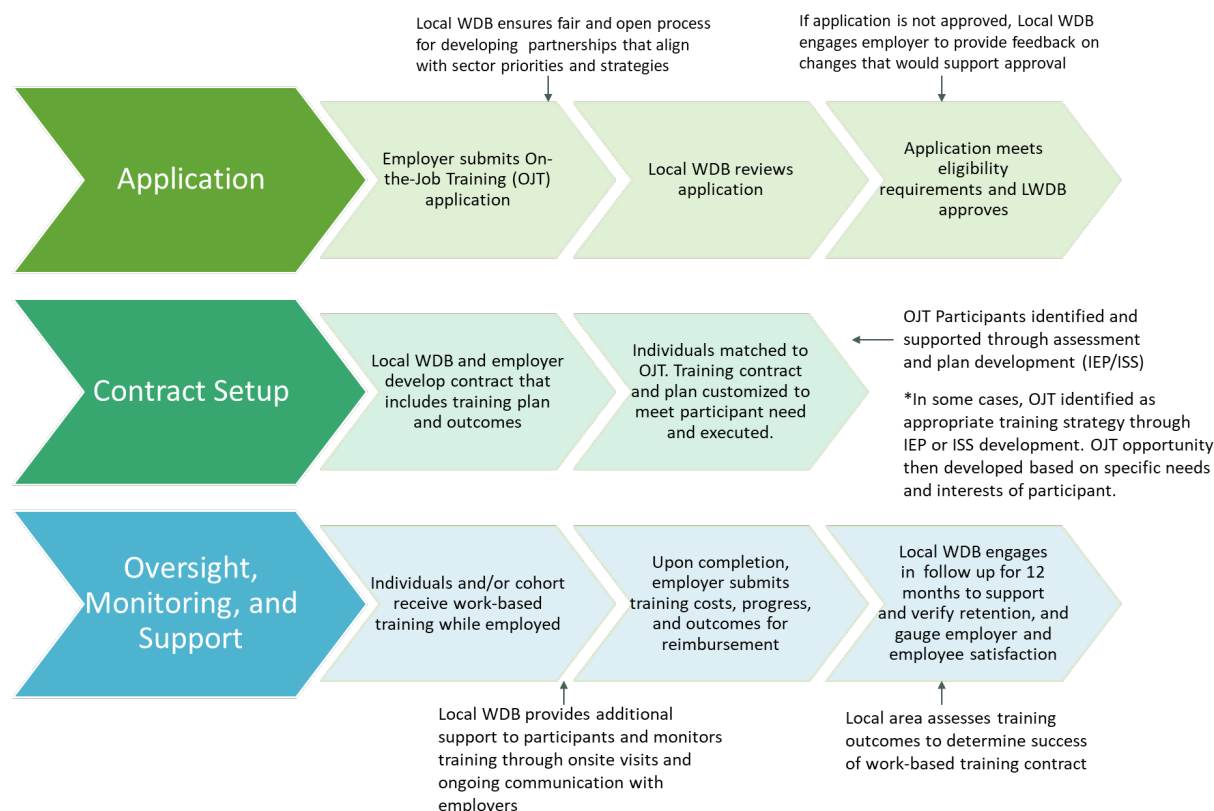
Local WDB ensures fair and open process for developing partnerships that align with sector priorities and strategies

If application is not approved, Local WDB engages employer to provide feedback on changes that would support approval

Application

Employer submits On-the-Job Training (OJT) application

Local WDB reviews application

Application meets eligibility requirements and LWDB approves

Contract Setup

Local WDB and employer develop contract that includes training plan and outcomes

Individuals matched to OJT. Training contract and plan customized to meet participant need and executed.

OJT Participants identified and supported through assessment and plan development (IEP/ISS)

*In some cases, OJT identified as appropriate training strategy through IEP or ISS development. OJT opportunity then developed based on specific needs and interests of participant.

Oversight, Monitoring, and Support

Individuals and/or cohort receive work-based training while employed

Upon completion, employer submits training costs, progress, and outcomes for reimbursement

Local WDB engages in follow up for 12 months to support and verify retention, and gauge employer and employee satisfaction

Local WDB provides additional support to participants and monitors training through onsite visits and ongoing communication with employers

Local area assesses training outcomes to determine success of work-based training contract